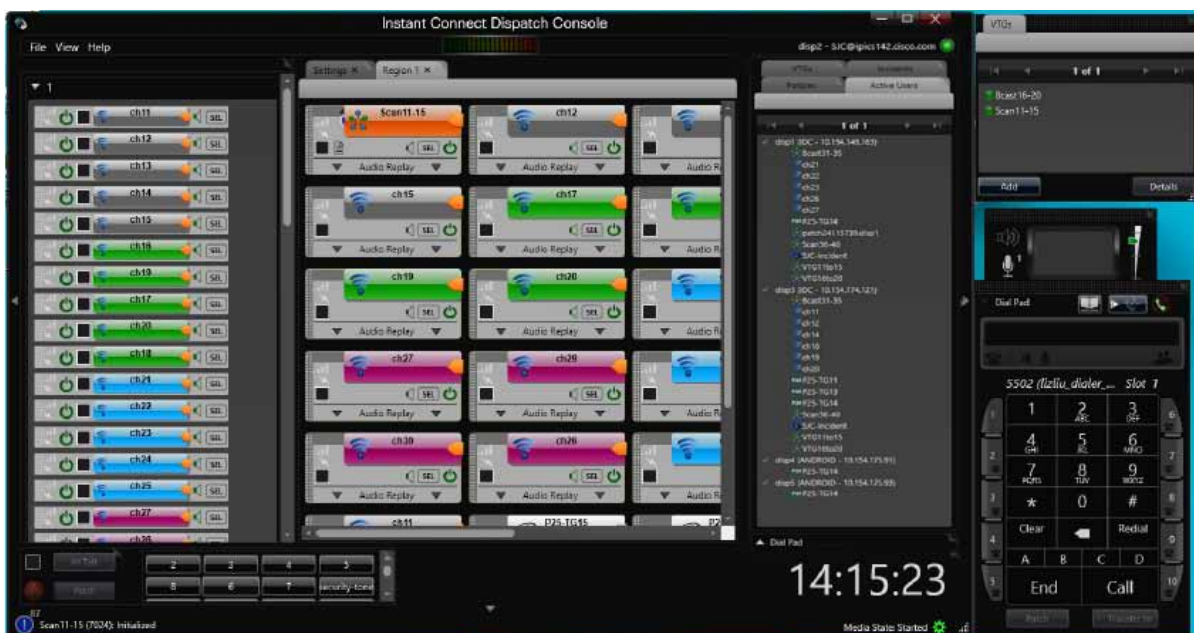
Instant Connect Dispatch Console

File View Help

disp2 - SJC@ipics142.cisco.com

▼ 1

ch11 SEL
ch12 SEL
ch13 SEL
ch14 SEL
ch15 SEL
ch16 SEL
ch19 SEL
ch17 SEL
ch20 SEL
ch18 SEL
ch21 SEL
ch22 SEL
ch23 SEL
ch24 SEL
ch25 SEL
ch27 SEL

Settings × Region 1 ×

Scan11-15 SEL Audio Replay
ch12 SEL Audio Replay
Audio R
ch15 SEL Audio Replay
ch17 SEL Audio Replay
Audio R
ch19 SEL Audio Replay
ch20 SEL Audio Replay
Audio R
ch27 SEL Audio Replay
ch29 SEL Audio Replay
Audio R
ch30 SEL Audio Replay
ch26 SEL Audio Replay
Audio R
ch11
P25-TG15

VTGs Incidents
Policies Active Users

1 of 1

disp1 3DC - 10.154.145.163
Bcast31-35
ch21
ch22
ch23
ch26
ch27
P25-TG14
patch24115739ahar1
Scan36-40
SJC-Incident
VTG11to15
VTG16to20
disp3 3DC - 10.154.174.121
Bcast31-35
ch11
ch12
ch14
ch16
ch19
ch20
P25-TG11
P25-TG13
P25-TG14
Scan36-40
SJC-Incident
VTG11to15
VTG16to20
disp4 (ANDROID - 10.154.175.91)
P25-TG14
disp5 (ANDROID - 10.154.175.93)
P25-TG14

▲ Dial Pad

VTGs

1 of 1

Bcast16-20
Scan11-15

Add Details

Dial Pad

5502 (lizliu_dialer_... Slot 1

1 2 ABC 3 DEF
4 GHI 5 JKL 6 MNO
7 PQRS 8 TUV 9 WXYZ
* 0 #
Clear Redial
A B C D
End Call

Patch Transfer to

2 3 4 5
8 6 7 security-tone

14:15:23

Scan11-15 (7024): Initialized

Media State: Started